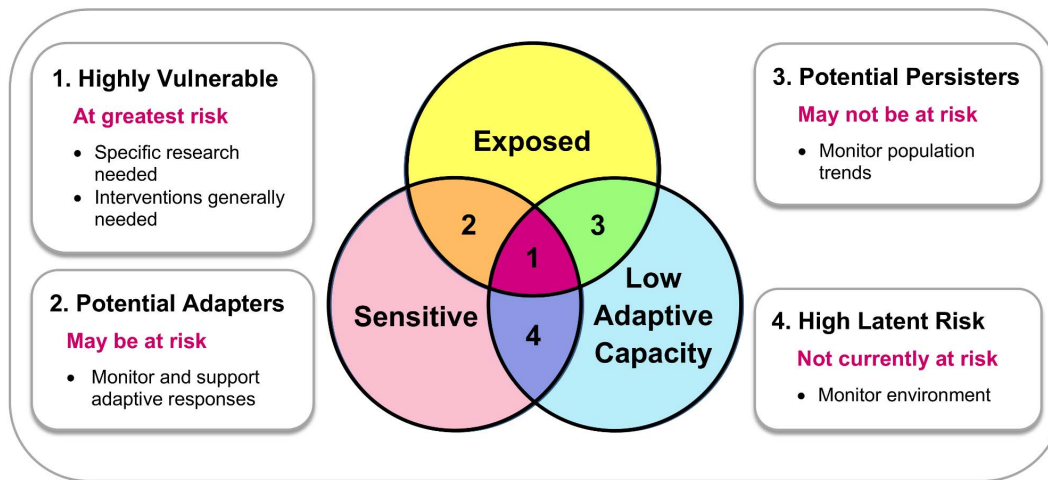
1. Highly Vulnerable

At greatest risk

- Specific research needed
- Interventions generally needed

2. Potential Adapters

May be at risk

- Monitor and support adaptive responses

Exposed

2

3

1

Sensitive

4

Low Adaptive Capacity

3. Potential Persisters

May not be at risk

- Monitor population trends

4. High Latent Risk

Not currently at risk

- Monitor environment